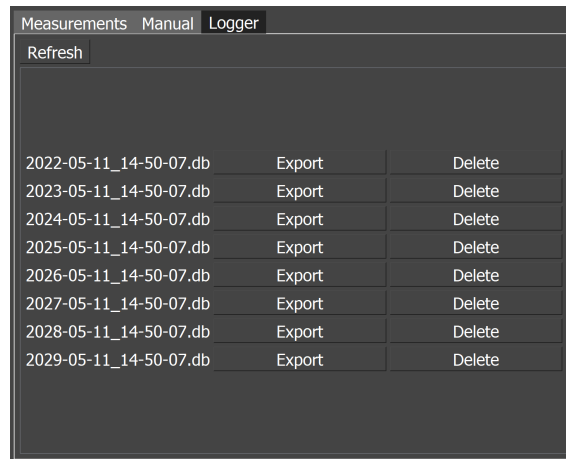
Measurements Manual Logger

Refresh

| | | |
|---|---|---|
| 2022-05-11_14-50-07.db | Export | Delete |
| 2023-05-11_14-50-07.db | Export | Delete |
| 2024-05-11_14-50-07.db | Export | Delete |
| 2025-05-11_14-50-07.db | Export | Delete |
| 2026-05-11_14-50-07.db | Export | Delete |
| 2027-05-11_14-50-07.db | Export | Delete |
| 2028-05-11_14-50-07.db | Export | Delete |
| 2029-05-11_14-50-07.db | Export | Delete |